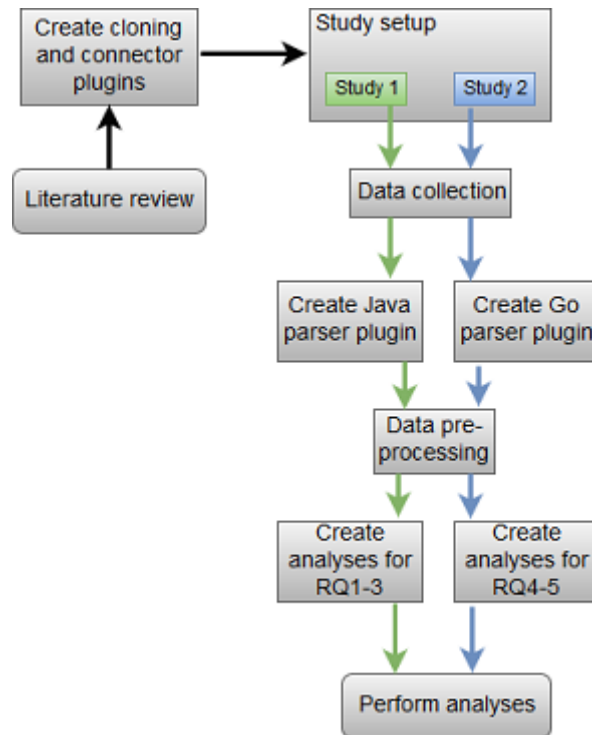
Create cloning and connector plugins

Literature review

Study setup

Study 1

Study 2

Data collection

Create Java parser plugin

Create Go parser plugin

Data preprocessing

Create analyses for RQ1-3

Create analyses for RQ4-5

Perform analyses